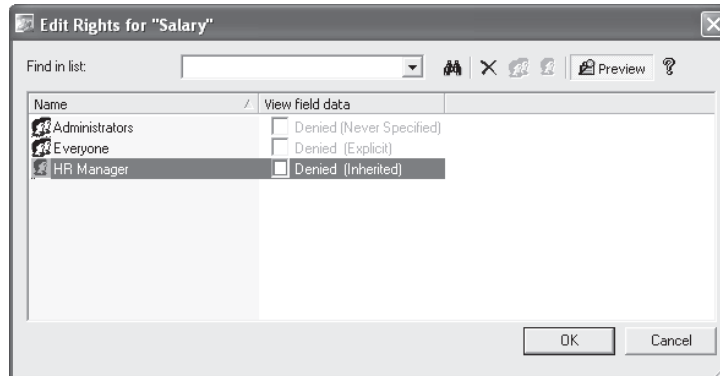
Edit Rights for "Salary"

Find in list:

Preview

?

| Name | View field data |
|---|---|
| Administrators | Denied (Never Specified) |
| Everyone | Denied (Explicit) |
| HR Manager | Denied (Inherited) |

OK

Cancel